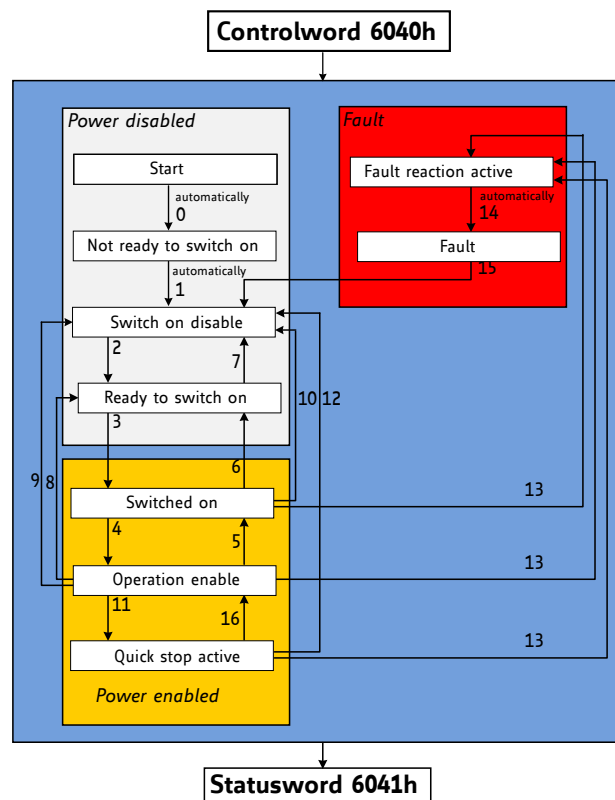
Controlword 6040h

Power disabled

Start

automatically
0

Not ready to switch on

automatically
1

Switch on disable

2

7

Ready to switch on

3

10 12

Fault

Fault reaction active

automatically
14

Fault

15

9 8

6

Switched on

13

4

5

Operation enable

13

11

16

Quick stop active

13

Power enabled

Statusword 6041h